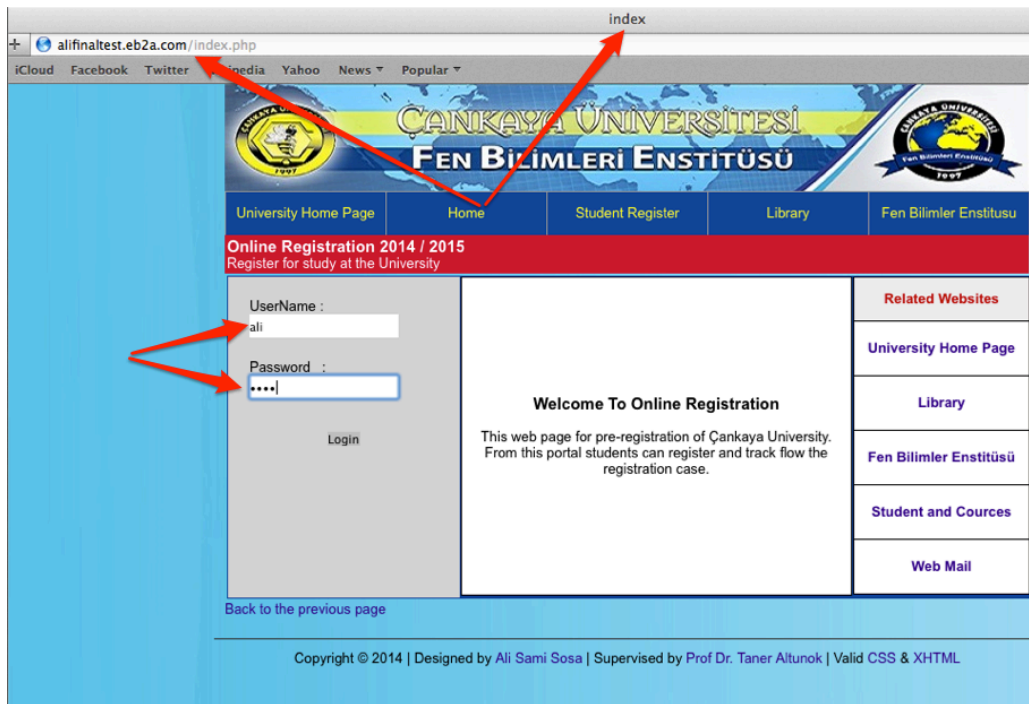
index

alifinaltest.eb2a.com/index.php

iCloud Facebook Twitter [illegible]pedia Yahoo News ▾ Popular ▾

ÇANKAYA ÜNİVERSİTESİ
FEN BİLİMLERİ ENSTİTÜSÜ

ÇANKAYA ÜNİVERSİTESİ
Fen Bilimleri Enstitüsü
1997

1997

University Home Page | Home | Student Register | Library | Fen Bilimler Enstitusu

Online Registration 2014 / 2015
Register for study at the University

UserName :
ali

Password :
••••

Login

Welcome To Online Registration

This web page for pre-registration of Çankaya University. From this portal students can register and track flow the registration case.

Related Websites

University Home Page

Library

Fen Bilimler Enstitüsü

Student and Cources

Web Mail

Back to the previous page

Copyright © 2014 | Designed by Ali Sami Sosa | Supervised by Prof Dr. Taner Altunok | Valid CSS & XHTML